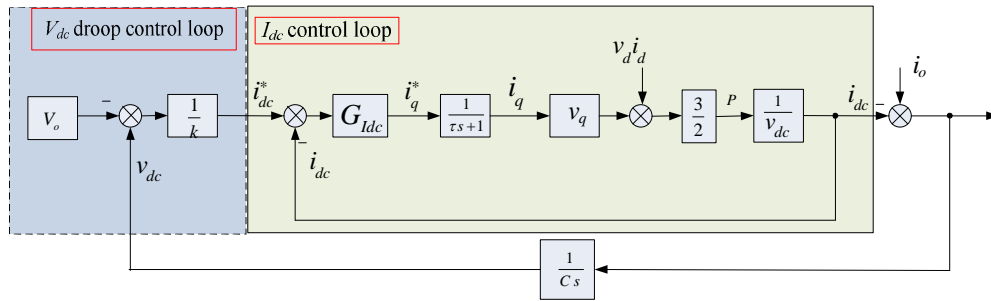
$V_{dc}$ droop control loop

$I_{dc}$ control loop

$V_o$

$-$

$\frac{1}{k}$

$v_{dc}$

$i_{dc}^*$

$G_{Idc}$

$-$

$i_{dc}$

$i_q^*$

$\frac{1}{\tau s+1}$

$i_q$

$v_q$

$v_d i_d$

$\frac{3}{2}$

$P$

$\frac{1}{v_{dc}}$

$i_{dc}$

$-$

$i_o$

$\frac{1}{C s}$